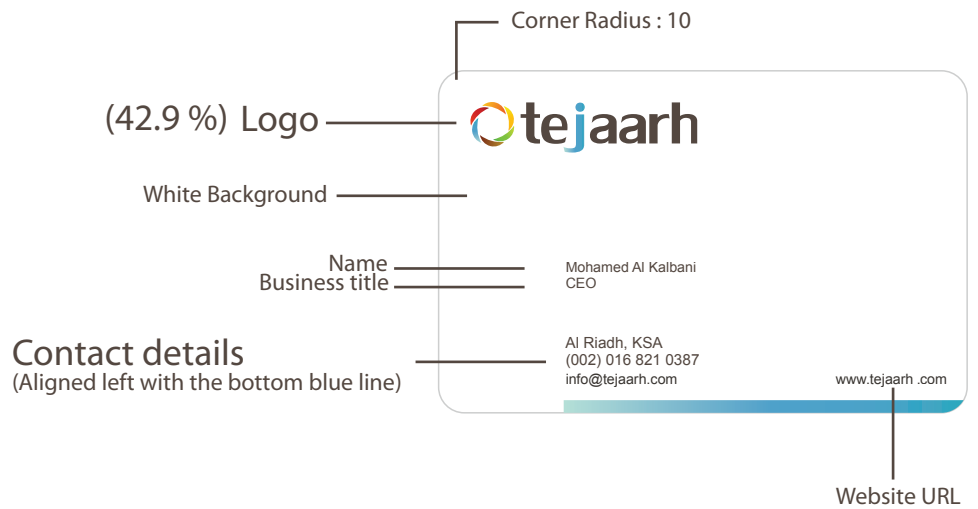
Corner Radius : 10

(42.9 %) Logo

tejaarh

White Background

Name
Business title

Mohamed Al Kalbani
CEO

Contact details
(Aligned left with the bottom blue line)

Al Riadh, KSA
(002) 016 821 0387
info@tejaarh.com

www.tejaarh .com

Website URL